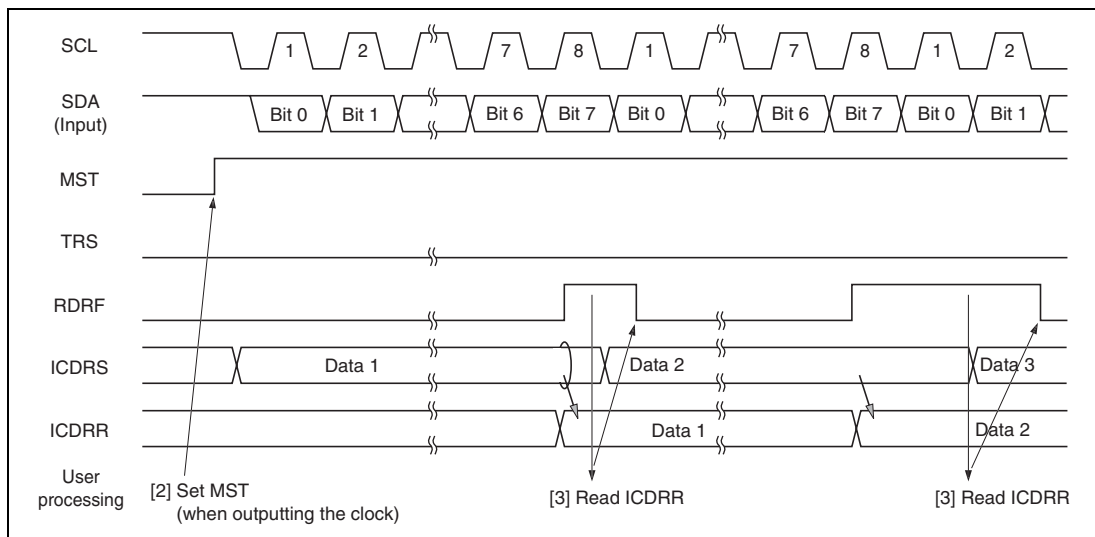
SCL
1
2
7
8
1
7
8
1
2

SDA
(Input)
Bit 0
Bit 1
Bit 6
Bit 7
Bit 0
Bit 6
Bit 7
Bit 0
Bit 1

MST

TRS

RDRF

ICDRS
Data 1
Data 2
Data 3

ICDRR
Data 1
Data 2

User processing
[2] Set MST (when outputting the clock)
[3] Read ICDRR
[3] Read ICDRR